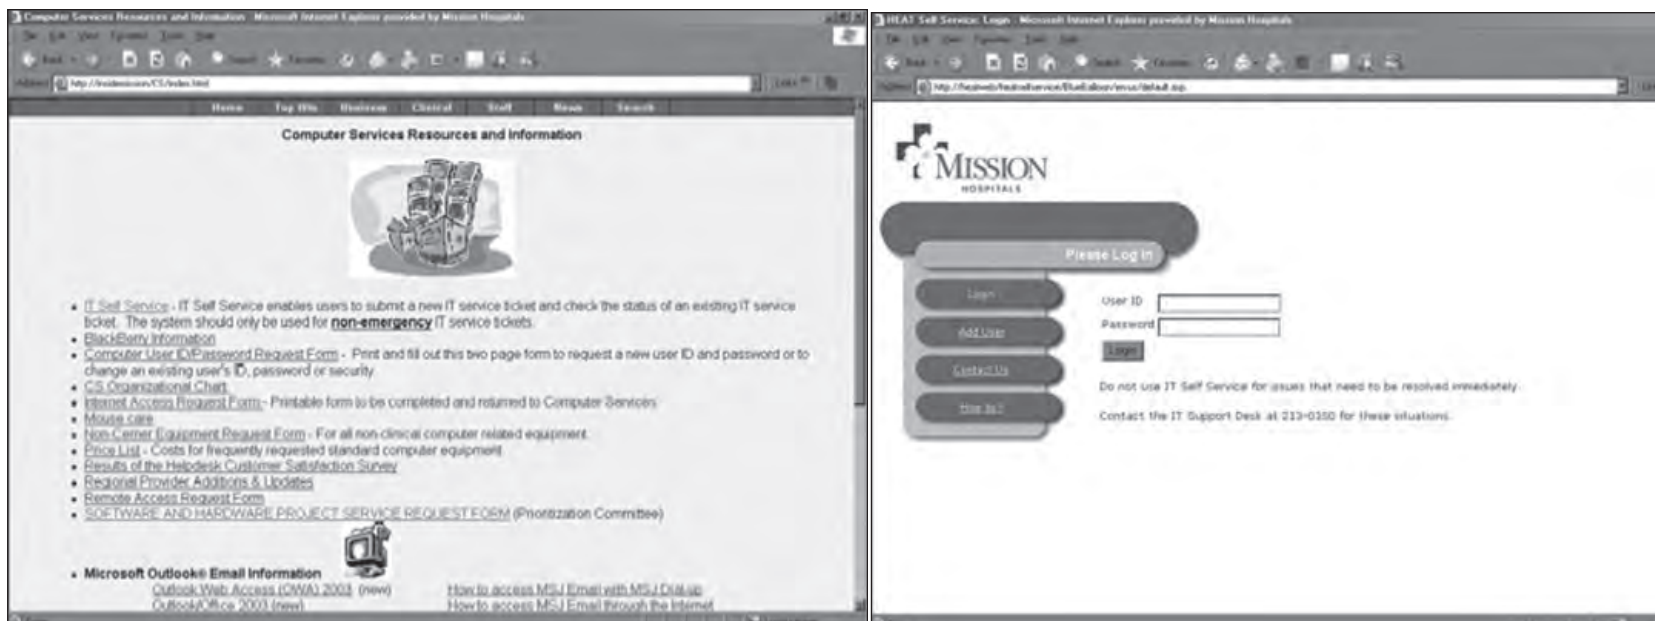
Computer Services Resources and Information - Microsoft Internet Explorer provided by Mission Hospitals

File Edit View Favorites Tools Help

Back Search Favorites

Address http://insidemission/CS/index.html

Links

Home Top 10s Business Clinical Staff News Search

Computer Services Resources and Information

- IT Self Service - IT Self Service enables users to submit a new IT service ticket and check the status of an existing IT service ticket. The system should only be used for non-emergency IT service tickets.
- BlackBerry Information
- Computer User ID/Password Request Form - Print and fill out this two page form to request a new user ID and password or to change an existing user's ID, password or security.
- CS Organizational Chart
- Internet Access Request Form - Printable form to be completed and returned to Computer Services
- Mouse care
- Non-Cerner Equipment Request Form - For all non-clinical computer related equipment.
- Price List - Costs for frequently requested standard computer equipment
- Results of the Helpdesk Customer Satisfaction Survey
- Regional Provider Additions & Updates
- Remote Access Request Form
- SOFTWARE AND HARDWARE PROJECT SERVICE REQUEST FORM (Prioritization Committee)

- Microsoft Outlook® Email Information

Outlook Web Access (OWA) 2003 (new)
Outlook/Office 2003 (new)

How to access MSJ Email with MSJ Dial-up
How to access MSJ Email through the Internet

HEAT Self Service: Login - Microsoft Internet Explorer provided by Mission Hospitals

File Edit View Favorites Tools Help

Back Search Favorites

Address http://heatweb/heatselfservice/BlueEdition/enus/default.asp

MISSION
HOSPITALS

Please Log In

Login

Add User

Contact Us

How to?

User ID

Password

Login

Do not use IT Self Service for issues that need to be resolved immediately.

Contact the IT Support Desk at 213-0350 for these situations.